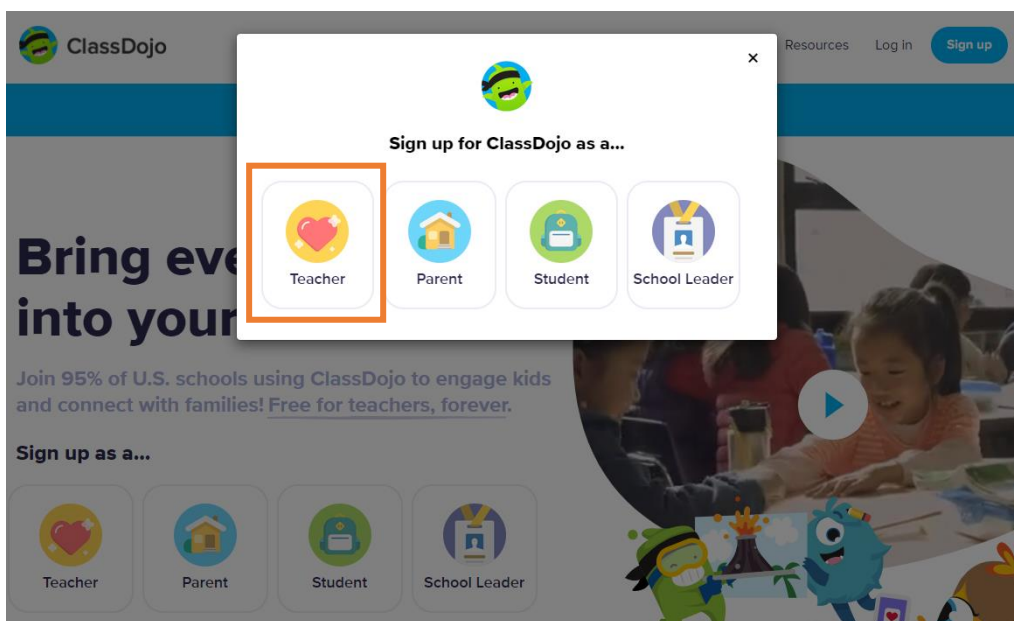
ClassDojo

Resources Log in Sign up

×

Sign up for ClassDojo as a...

Teacher
Parent
Student
School Leader

Bring eve
into your

Join 95% of U.S. schools using ClassDojo to engage kids and connect with families! Free for teachers, forever.

Sign up as a...

Teacher
Parent
Student
School Leader